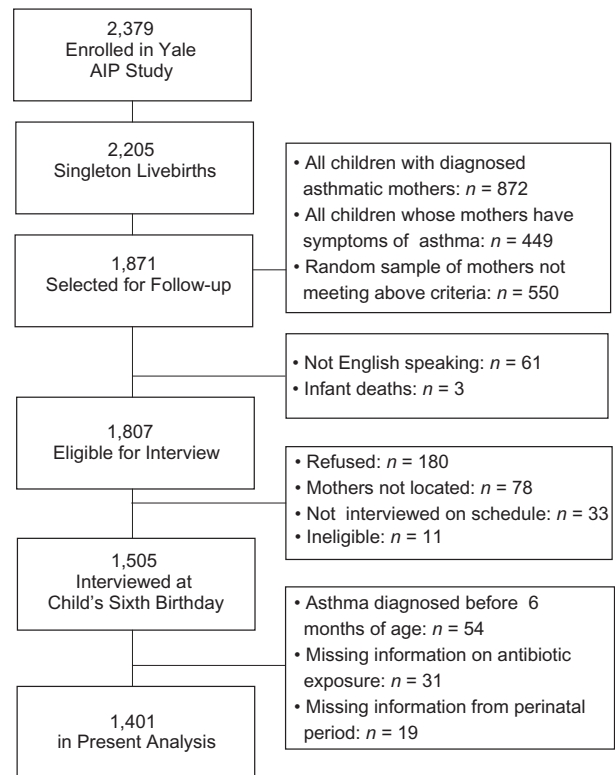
2,379
Enrolled in Yale AIP Study

2,205
Singleton Livebirths

• All children with diagnosed asthmatic mothers: $n$ = 872
• All children whose mothers have symptoms of asthma: $n$ = 449
• Random sample of mothers not meeting above criteria: $n$ = 550

1,871
Selected for Follow-up

• Not English speaking: $n$ = 61
• Infant deaths: $n$ = 3

1,807
Eligible for Interview

• Refused: $n$ = 180
• Mothers not located: $n$ = 78
• Not interviewed on schedule: $n$ = 33
• Ineligible: $n$ = 11

1,505
Interviewed at Child's Sixth Birthday

• Asthma diagnosed before 6 months of age: $n$ = 54
• Missing information on antibiotic exposure: $n$ = 31
• Missing information from perinatal period: $n$ = 19

1,401
in Present Analysis